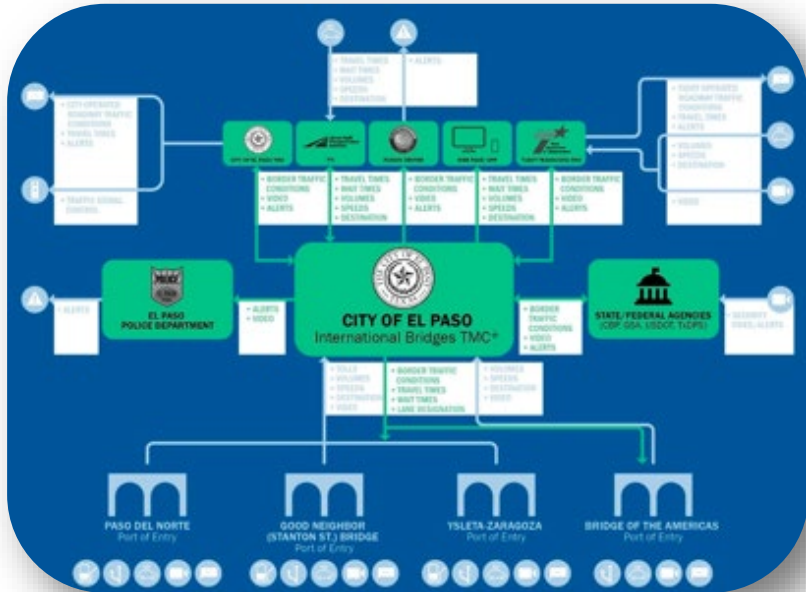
• TRAVEL TIMES
• WAIT TIMES
• VOLUMES
• SPEEDS
• DESTINATION

• ALERTS

• CITY-OPERATED ROADWAY TRAFFIC CONDITIONS
• TRAVEL TIMES
• ALERTS

• TRAFFIC SIGNAL CONTROL

• TXDOT-OPERATED ROADWAY TRAFFIC CONDITIONS
• TRAVEL TIMES
• ALERTS

• VOLUMES
• SPEEDS
• DESTINATION

• VIDEO

CITY OF EL PASO TMC

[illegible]

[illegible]

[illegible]

TXDOT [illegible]

• BORDER TRAFFIC CONDITIONS
• VIDEO
• ALERTS

• TRAVEL TIMES
• WAIT TIMES
• VOLUMES
• SPEEDS
• DESTINATION

• BORDER TRAFFIC CONDITIONS
• VIDEO
• ALERTS

• TRAVEL TIMES
• WAIT TIMES
• VOLUMES
• SPEEDS
• DESTINATION

• BORDER TRAFFIC CONDITIONS
• VIDEO
• ALERTS

• ALERTS

EL PASO POLICE DEPARTMENT

• ALERTS
• VIDEO

CITY OF EL PASO
International Bridges TMC+

• BORDER TRAFFIC CONDITIONS
• VIDEO
• ALERTS

STATE/FEDERAL AGENCIES (CBP, GSA, USDOT, TxDPS)

• SECURITY ISSUES/ALERTS

• TOLLS
• VOLUMES
• SPEEDS
• DESTINATION
• VIDEO

• BORDER TRAFFIC CONDITIONS
• TRAVEL TIMES
• WAIT TIMES
• LANE DESIGNATION

• VOLUMES
• SPEEDS
• DESTINATION
• VIDEO

PASO DEL NORTE
Port of Entry

GOOD NEIGHBOR (STANTON ST.) BRIDGE
Port of Entry

YSLETA-ZARAGOZA
Port of Entry

BRIDGE OF THE AMERICAS
Port of Entry